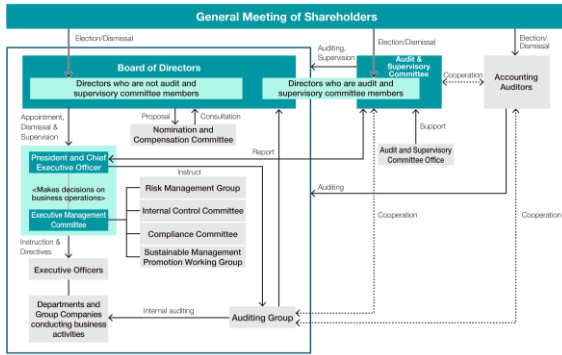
General Meeting of Shareholders

Election/Dismissal

Election/Dismissal

Election/Dismissal

Board of Directors

Directors who are not audit and supervisory committee members

Auditing, Supervision

Directors who are audit and supervisory committee members

Audit & Supervisory Committee

Cooperation

Accounting Auditors

Appointment, Dismissal & Supervision

Proposal

Consultation

Nomination and Compensation Committee

Support

Report

Audit and Supervisory Committee Office

President and Chief Executive Officer

<Makes decisions on business operations>

Executive Management Committee

Instruct

Risk Management Group

Internal Control Committee

Compliance Committee

Sustainable Management Promotion Working Group

Auditing

Cooperation

Cooperation

Instruction & Directives

Executive Officers

Departments and Group Companies conducting business activities

Internal auditing

Auditing Group